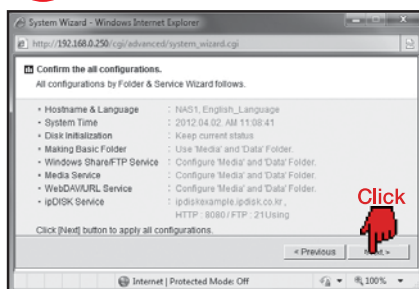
System Wizard - Windows Internet Explorer

http://192.168.0.250/cgi/advanced/system_wizard.cgi

Confirm the all configurations.
All configurations by Folder & Service Wizard follows.

| | | |
|---|---|---|
| • Hostname & Language | : | NAS1, English_Language |
| • System Time | : | 2012.04.02. AM 11:08:41 |
| • Disk Initialization | : | Keep current status |
| • Making Basic Folder | : | Use 'Media' and 'Data' Folder. |
| • Windows Share/FTP Service | : | Configure 'Media' and 'Data' Folder. |
| • Media Service | : | Configure 'Media' and 'Data' Folder. |
| • WebDAV/URL Service | : | Configure 'Media' and 'Data' Folder. |
| • ipDISK Service | : | ipdiskexample.ipdisk.co.kr, HTTP : 8080 / FTP : 21Using |

Click [Next] button to apply all configurations.

Click

< Previous

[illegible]t >

Internet | Protected Mode: Off

100%